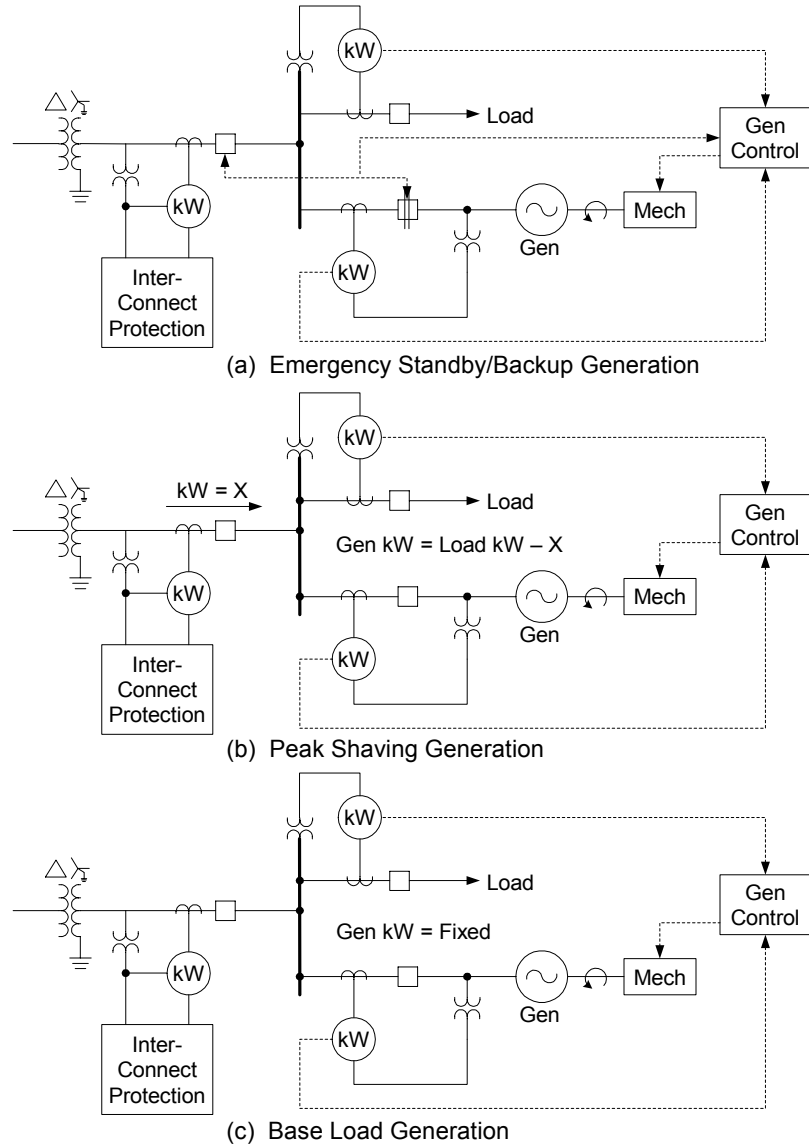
kW

Load

Gen Control

kW

Mech

Gen

kW

Inter-Connect Protection

(a) Emergency Standby/Backup Generation

kW

kW = X

Load

Gen Control

Gen kW = Load kW – X

kW

Mech

Gen

kW

Inter-Connect Protection

(b) Peak Shaving Generation

kW

Load

Gen Control

Gen kW = Fixed

kW

Mech

Gen

kW

Inter-Connect Protection

(c) Base Load Generation